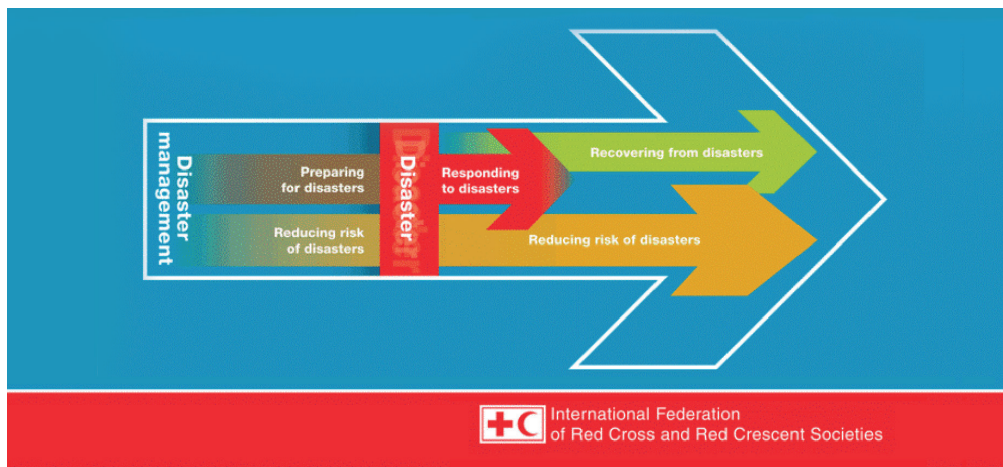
Disaster management

Preparing for disasters

Reducing risk of disasters

Disaster

Responding to disasters

Recovering from disasters

Reducing risk of disasters

International Federation of Red Cross and Red Crescent Societies